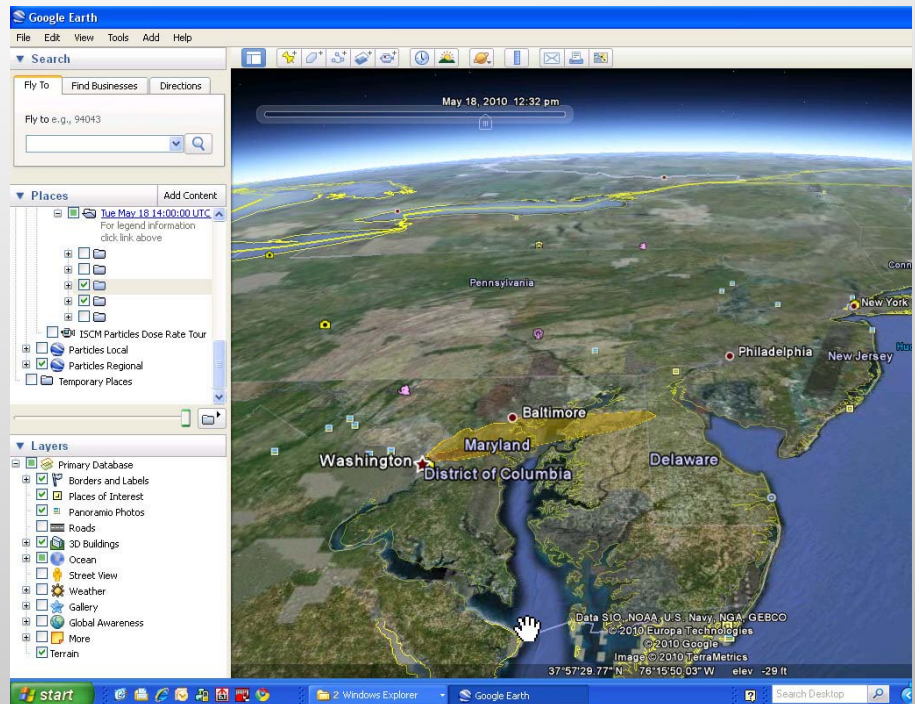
Google Earth

File Edit View Tools Add Help

▼ Search

Fly To | Find Businesses | Directions

Fly to e.g., 94043

▼ Places | Add Content

Tue May 18 14:00:00 UTC
For legend information click link above

I5CM Particles Dose Rate Tour
Particles Local
Particles Regional
Temporary Places

▼ Layers

Primary Database
Borders and Labels
Places of Interest
Panoramio Photos
Roads
3D Buildings
Ocean
Street View
Weather
Gallery
Global Awareness
More
Terrain

May 18, 2010 12:32 pm

Pennsylvania
Conn
New York
Philadelphia
New Jersey
Baltimore
Maryland
Washington
District of Columbia
Delaware

Data SIO, NOAA, U.S. Navy, NGA, GEBCO
© 2010 Europa Technologies
© 2010 Google
Image © 2010 TerraMetrics

37°57'29.77" N 76°15'50.03" W elev -29 ft

start | 2 Windows Explorer | Google Earth | Search Desktop